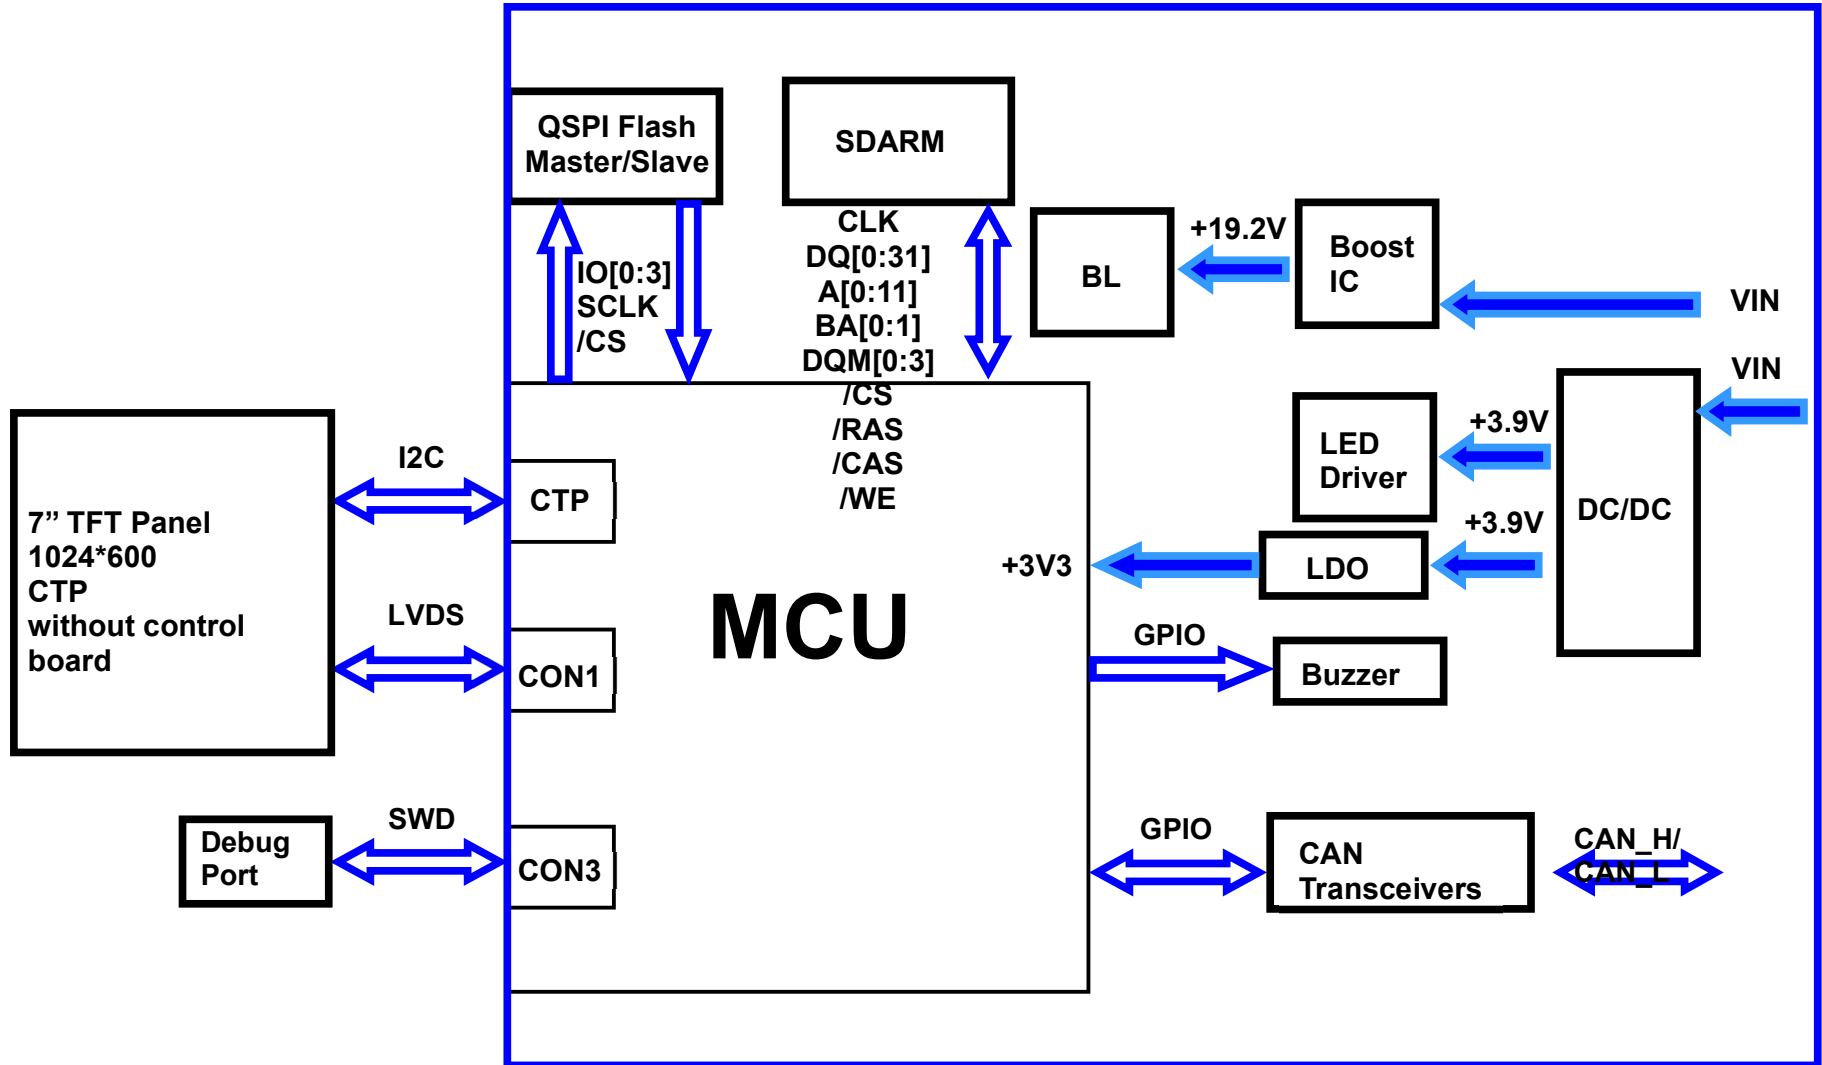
QSPI Flash Master/Slave

SDARM

CLK
DQ[0:31]
A[0:11]
BA[0:1]
DQM[0:3]
/CS
/RAS
/CAS
/WE

IO[0:3]
SCLK
/CS

BL

+19.2V

Boost IC

VIN

VIN

LED Driver

+3.9V

DC/DC

+3.9V

LDO

+3V3

7” TFT Panel
1024*600
CTP
without control board

I2C

CTP

LVDS

CON1

MCU

GPIO

Buzzer

Debug Port

SWD

CON3

GPIO

CAN Transceivers

CAN_H/
CAN_L